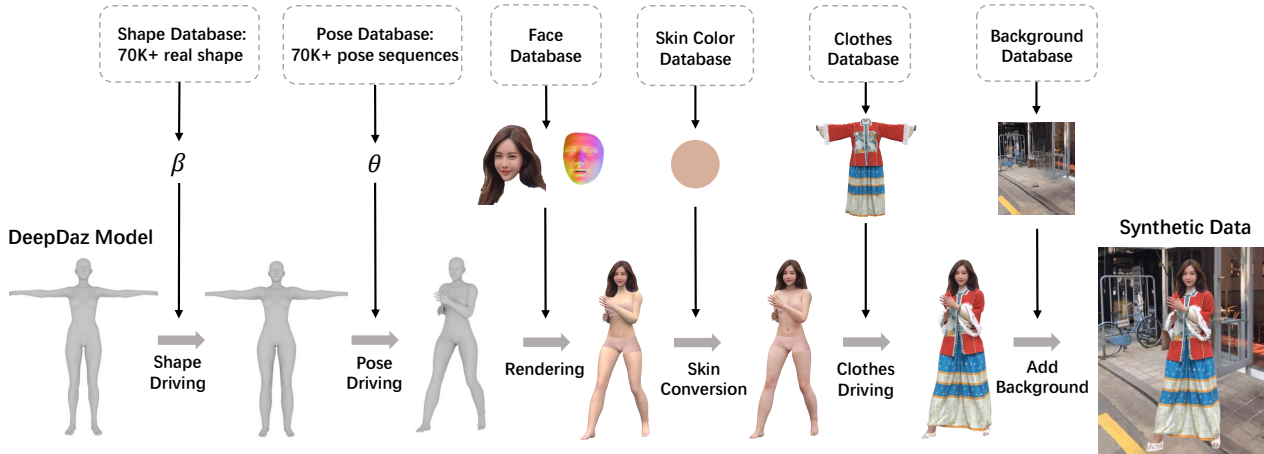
Shape Database: 70K+ real shape

Pose Database: 70K+ pose sequences

Face Database

Skin Color Database

Clothes Database

Background Database

$\beta$

$\theta$

DeepDaz Model

Synthetic Data

Shape Driving

Pose Driving

Rendering

Skin Conversion

Clothes Driving

Add Background